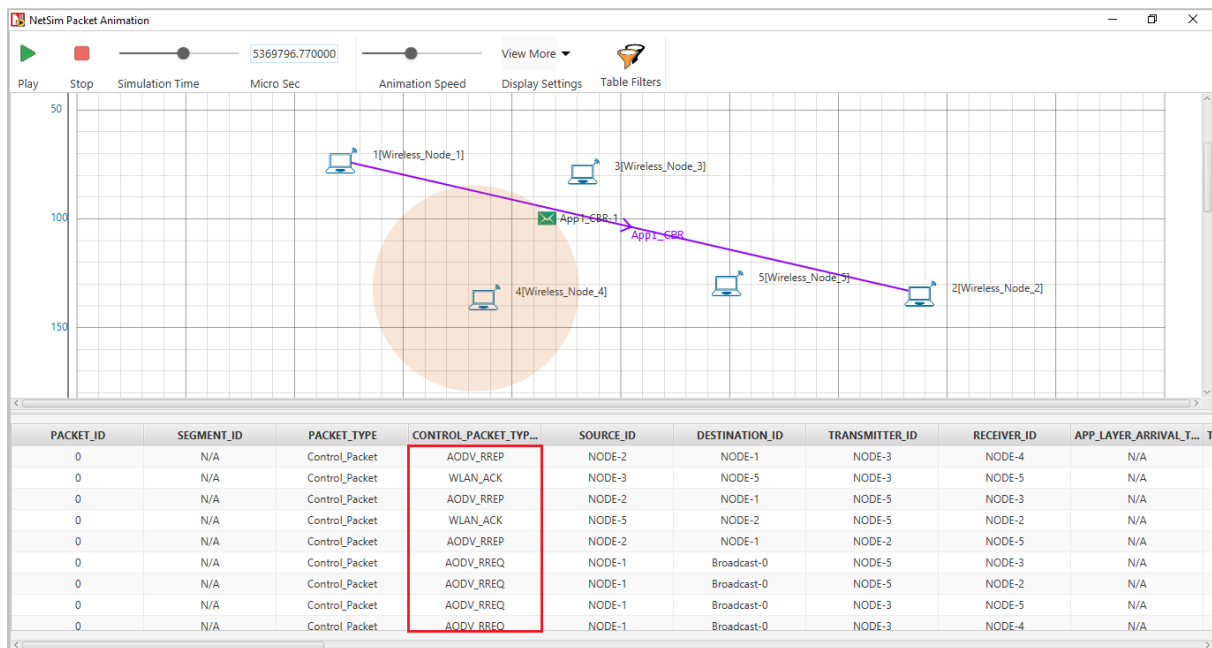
NetSim Packet Animation

Play Stop Simulation Time 5369796.770000 Micro Sec Animation Speed View More Display Settings Table Filters

50
100
150

1[Wireless_Node_1]
3[Wireless_Node_3]
App1_CBR-1
App1_CBR
4[Wireless_Node_4]
5[Wireless_Node_5]
2[Wireless_Node_2]

| PACKET_ID | SEGMENT_ID | PACKET_TYPE | CONTROL_PACKET_TYP... | SOURCE_ID | DESTINATION_ID | TRANSMITTER_ID | RECEIVER_ID | APP_LAYER_ARRIVAL_T... |
|---|---|---|---|---|---|---|---|---|
| 0 | N/A | Control_Packet | AODV_RREP | NODE-2 | NODE-1 | NODE-3 | NODE-4 | N/A |
| 0 | N/A | Control_Packet | WLAN_ACK | NODE-3 | NODE-5 | NODE-3 | NODE-5 | N/A |
| 0 | N/A | Control_Packet | AODV_RREP | NODE-2 | NODE-1 | NODE-5 | NODE-3 | N/A |
| 0 | N/A | Control_Packet | WLAN_ACK | NODE-5 | NODE-2 | NODE-5 | NODE-2 | N/A |
| 0 | N/A | Control_Packet | AODV_RREP | NODE-2 | NODE-1 | NODE-2 | NODE-5 | N/A |
| 0 | N/A | Control_Packet | AODV_RREQ | NODE-1 | Broadcast-0 | NODE-5 | NODE-3 | N/A |
| 0 | N/A | Control_Packet | AODV_RREQ | NODE-1 | Broadcast-0 | NODE-5 | NODE-2 | N/A |
| 0 | N/A | Control_Packet | AODV_RREQ | NODE-1 | Broadcast-0 | NODE-3 | NODE-5 | N/A |
| 0 | N/A | Control_Packet | AODV_RREQ | NODE-1 | Broadcast-0 | NODE-3 | NODE-4 | N/A |